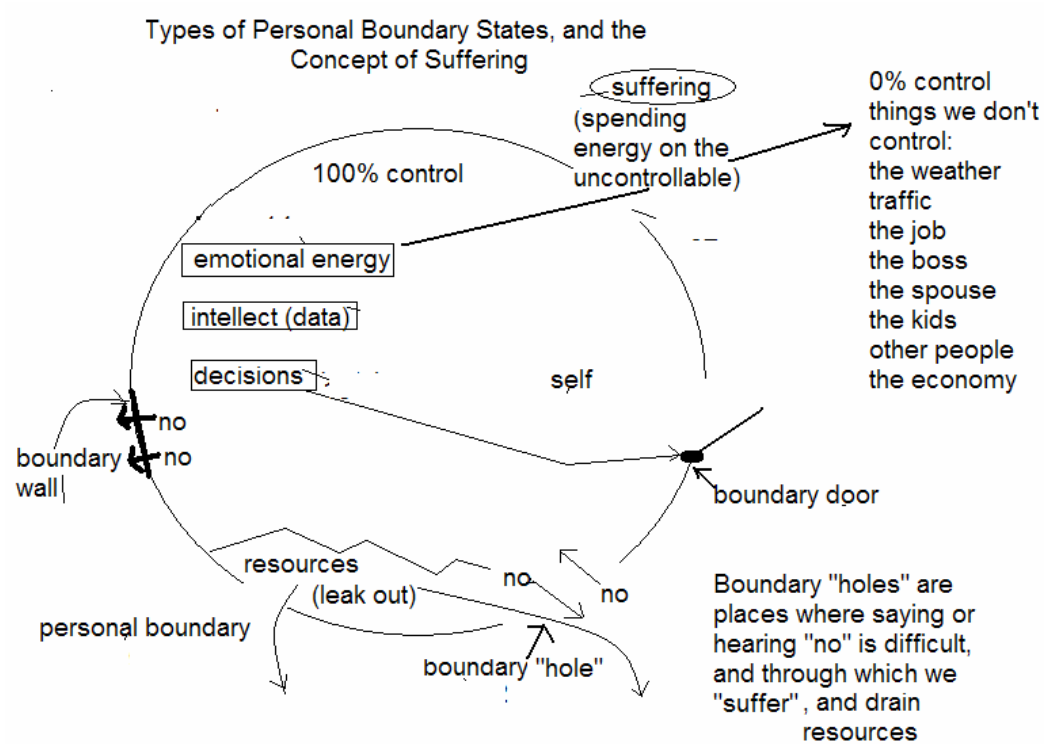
Types of Personal Boundary States, and the Concept of Suffering

suffering
(spending energy on the uncontrollable)

0% control
things we don't control:
the weather
traffic
the job
the boss
the spouse
the kids
other people
the economy

100% control

emotional energy

intellect (data)

decisions

self

no
no
boundary wall

boundary door

resources
(leak out)

no

no

personal boundary

boundary "hole"

Boundary "holes" are places where saying or hearing "no" is difficult, and through which we "suffer", and drain resources